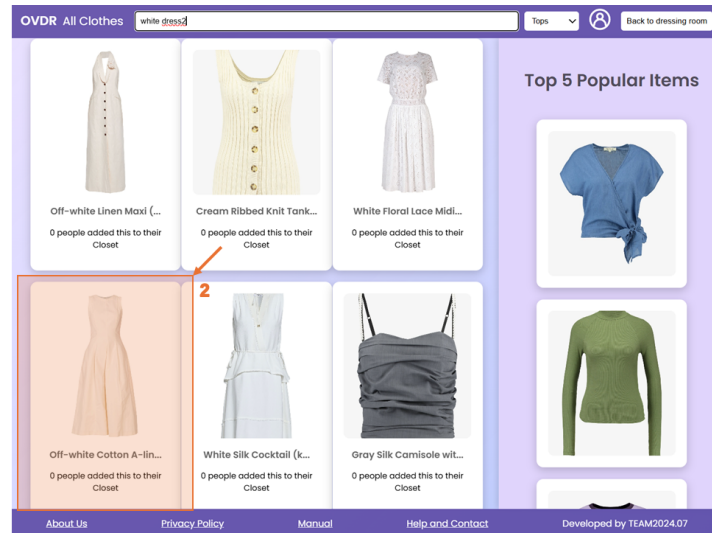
OVDR All Clothes

white dress2

Tops

Back to dressing room

Off-white Linen Maxi (...

0 people added this to their Closet

Cream Ribbed Knit Tank...

0 people added this to their Closet

White Floral Lace Midi...

0 people added this to their Closet

2

Off-white Cotton A-lin...

0 people added this to their Closet

White Silk Cocktail (k...

0 people added this to their Closet

Gray Silk Camisole wit...

0 people added this to their Closet

Top 5 Popular Items

About Us Privacy Policy Manual Help and Contact Developed by TEAM2024.07